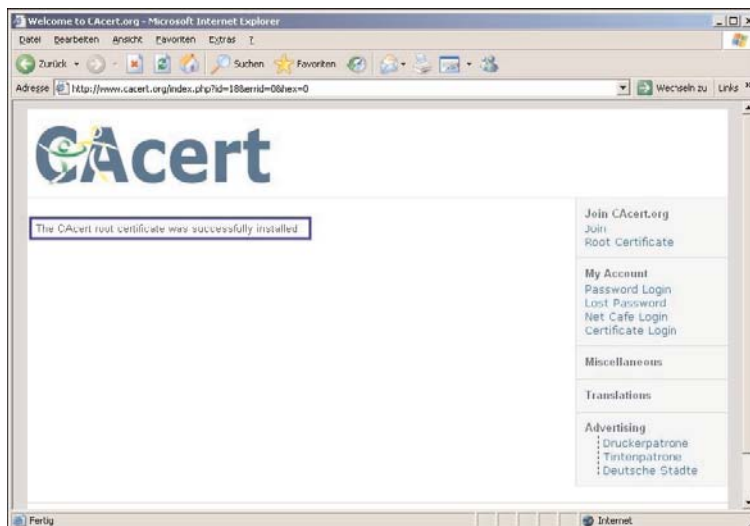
Welcome to CAcert.org - Microsoft Internet Explorer

Datei Bearbeiten Ansicht Favoriten Extras ?

Zurück Suchen Favoriten

Adresse http://www.cacert.org/index.php?id=18&errid=0&hex=0

Wechseln zu Links

CAcert

The CAcert root certificate was successfully installed

Join CAcert.org
Join
Root Certificate

My Account
Password Login
Lost Password
Net Cafe Login
Certificate Login

Miscellaneous

Translations

Advertising
Druckerpatrone
Tintenpatrone
Deutsche Städte

Fertig

Internet